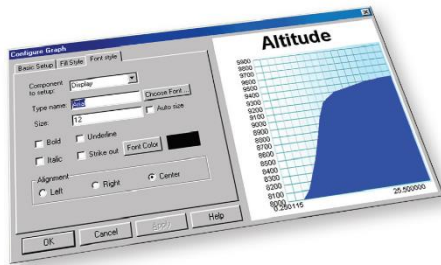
Configure Graph

Basic Setup | Fill Style | Font style

Component to setup: Display

Type name: Arial

Choose Font...

Auto size

Size: 12

Bold

Underline

Italic

Strike out

Font Color

Alignment

Left

Right

Center

OK

Cancel

Apply

Help

Altitude

9900
9800
9700
9600
9500
9400
9300
9200
9100
9000
8900
8800
8700
8600
8500
8400
8300
8200
8100
8000

0.250115

25.500000